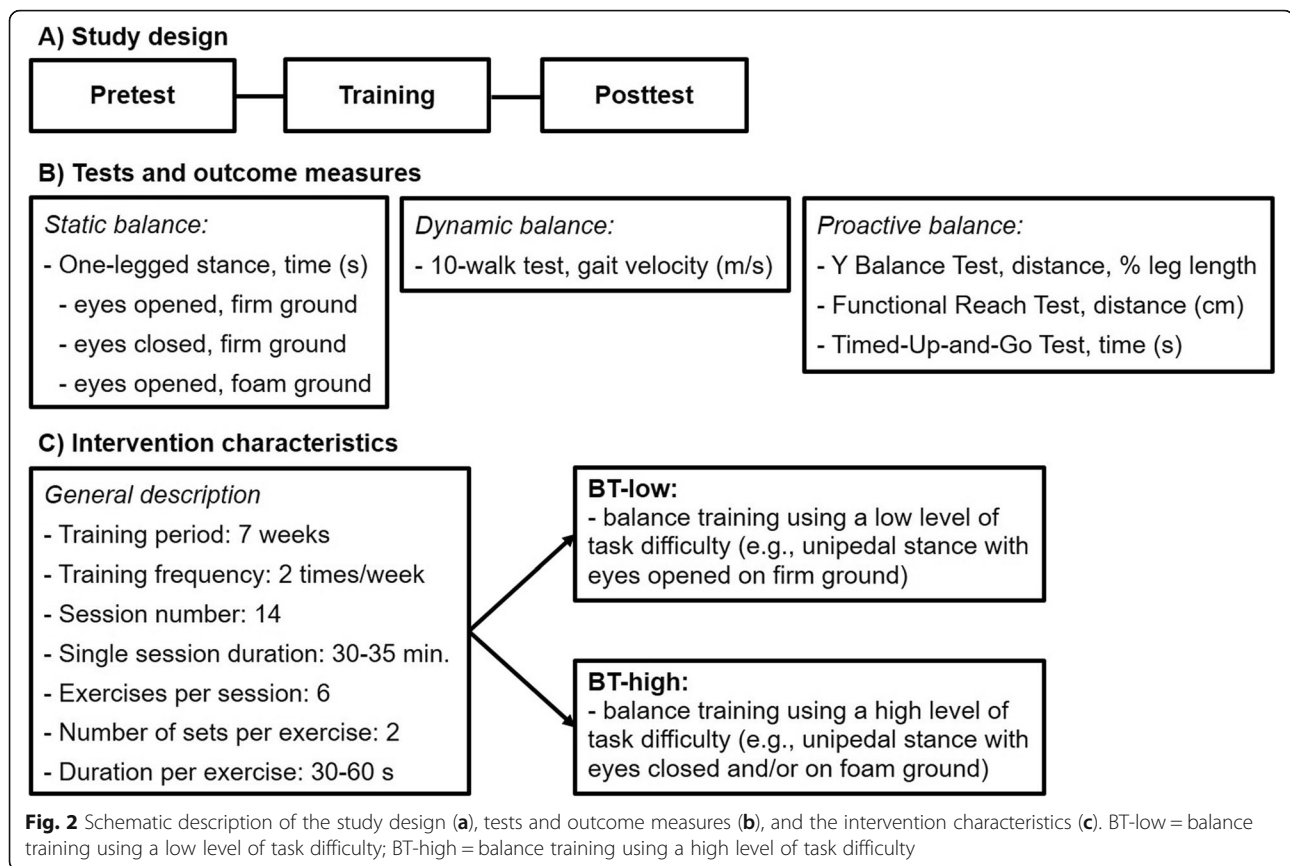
A) Study design

Pretest

Training

Posttest

B) Tests and outcome measures

Static balance:
- One-legged stance, time (s)
- eyes opened, firm ground
- eyes closed, firm ground
- eyes opened, foam ground

Dynamic balance:
- 10-walk test, gait velocity (m/s)

Proactive balance:
- Y Balance Test, distance, % leg length
- Functional Reach Test, distance (cm)
- Timed-Up-and-Go Test, time (s)

C) Intervention characteristics

General description
- Training period: 7 weeks
- Training frequency: 2 times/week
- Session number: 14
- Single session duration: 30-35 min.
- Exercises per session: 6
- Number of sets per exercise: 2
- Duration per exercise: 30-60 s

BT-low:
- balance training using a low level of task difficulty (e.g., unipedal stance with eyes opened on firm ground)

BT-high:
- balance training using a high level of task difficulty (e.g., unipedal stance with eyes closed and/or on foam ground)

Fig. 2 Schematic description of the study design (a), tests and outcome measures (b), and the intervention characteristics (c). BT-low = balance training using a low level of task difficulty; BT-high = balance training using a high level of task difficulty